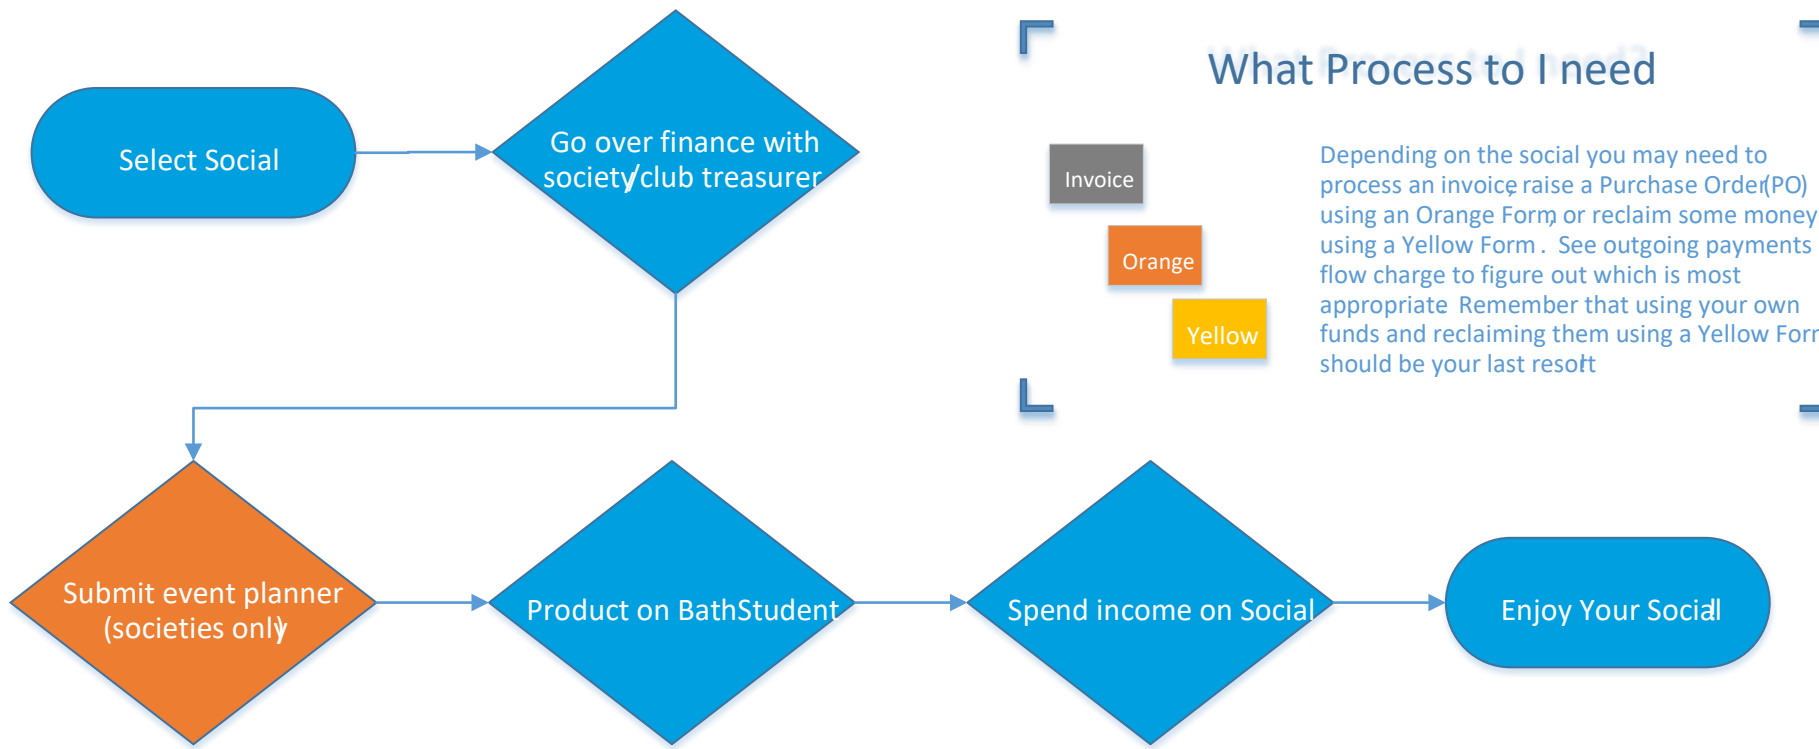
Select Social

Go over finance with society/club treasurer

What Process to I need

Invoice

Orange

Yellow

Depending on the social you may need to process an invoice, raise a Purchase Order (PO) using an Orange Form, or reclaim some money using a Yellow Form . See outgoing payments flow charge to figure out which is most appropriate. Remember that using your own funds and reclaiming them using a Yellow Form should be your last resort

Submit event planner (societies only)

Product on BathStudent

Spend income on Social

Enjoy Your Social